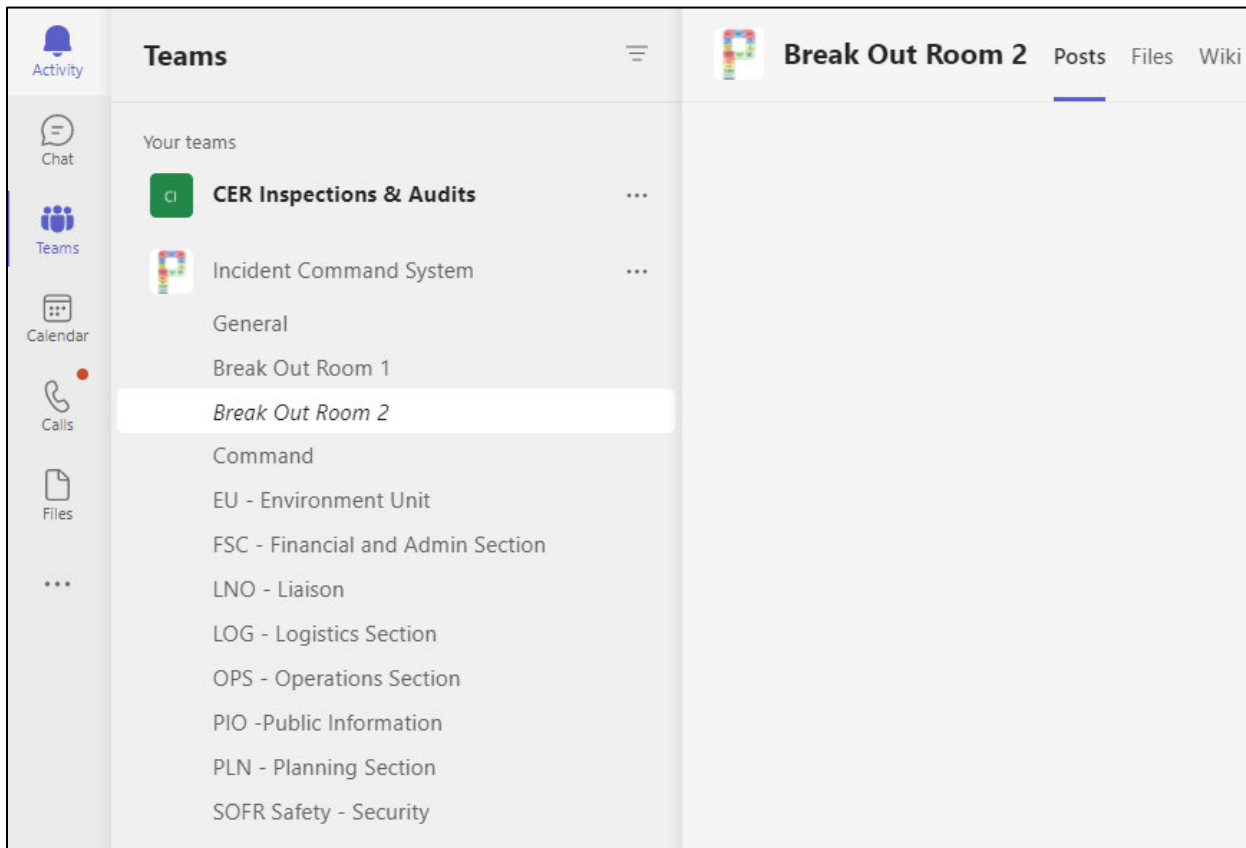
Activity

Chat

Teams

Calendar

Calls

Files

...

Teams

Your teams

CI

CER Inspections & Audits ...

Incident Command System ...

General

Break Out Room 1

Break Out Room 2

Command

EU - Environment Unit

FSC - Financial and Admin Section

LNO - Liaison

LOG - Logistics Section

OPS - Operations Section

PIO -Public Information

PLN - Planning Section

SOFR Safety - Security

Break Out Room 2 Posts Files Wiki